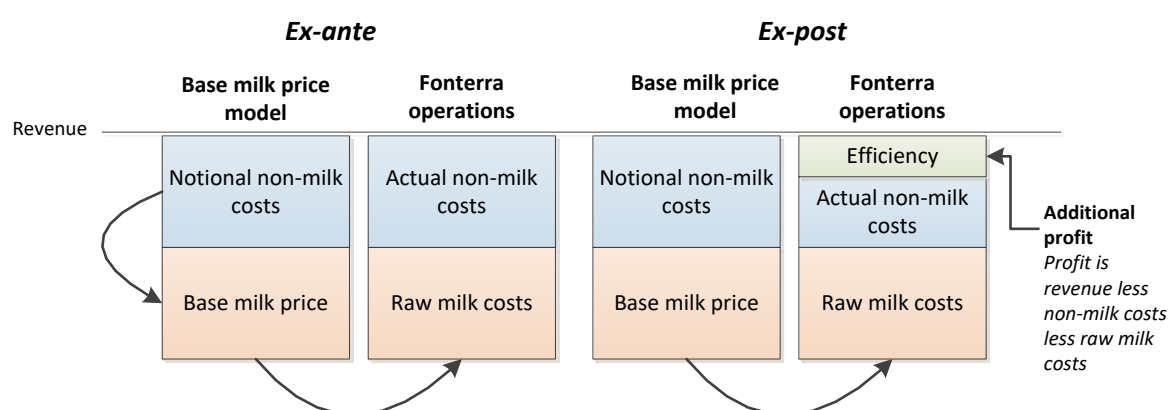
Ex-ante

Ex-post

Base milk price model

Fonterra operations

Base milk price model

Fonterra operations

Revenue

Notional non-milk costs

Actual non-milk costs

Notional non-milk costs

Efficiency

Actual non-milk costs

Additional profit
Profit is revenue less non-milk costs less raw milk costs

Base milk price

Raw milk costs

Base milk price

Raw milk costs